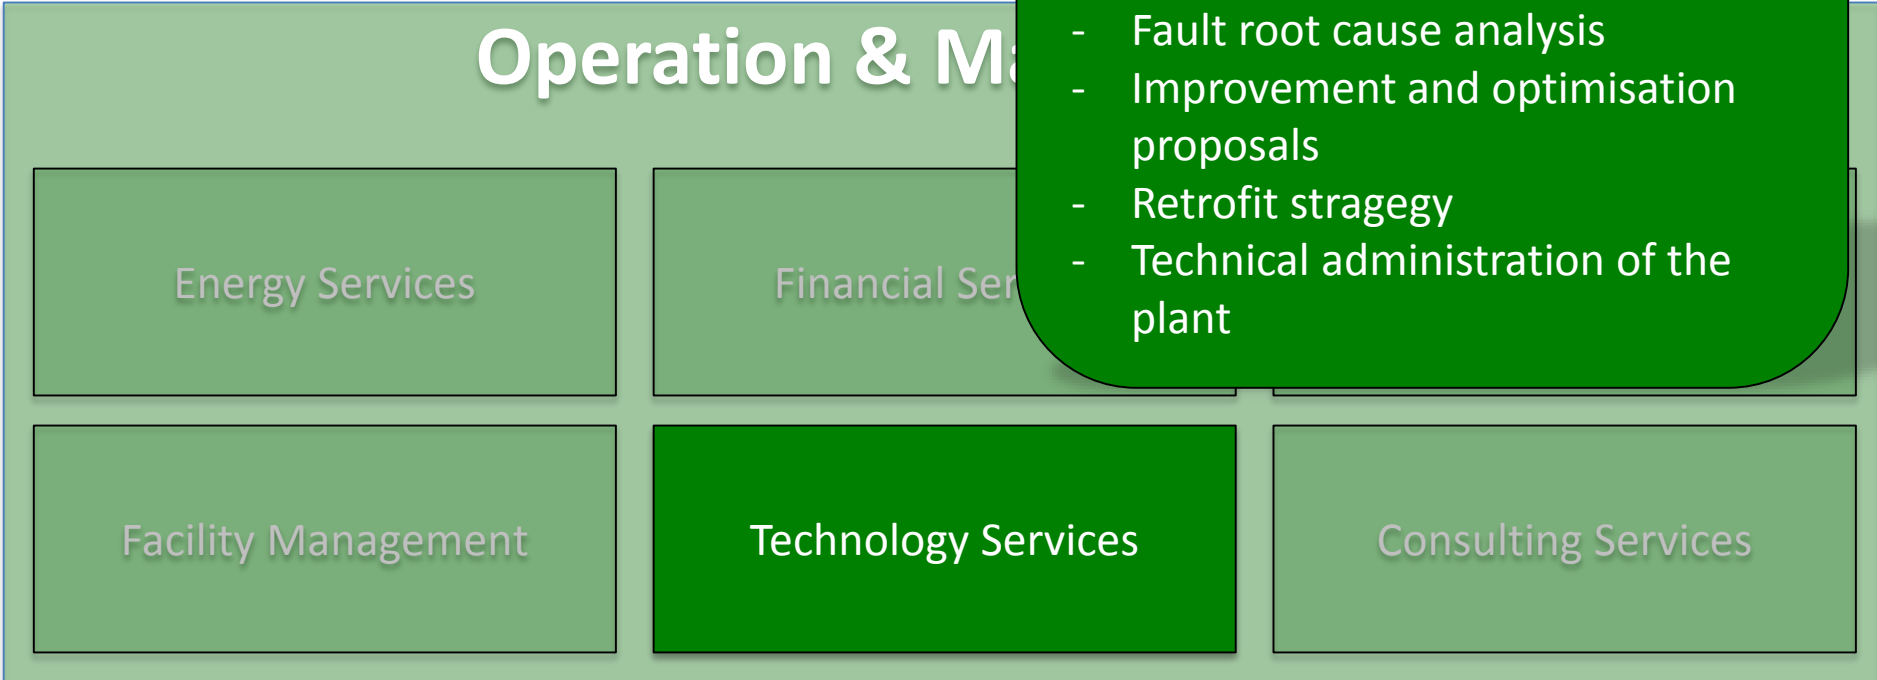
Operation & Ma

- Fault root cause analysis
- Improvement and optimisation proposals
- Retrofit stragegy
- Technical administration of the plant

Energy Services

Financial Ser

Facility Management

Technology Services

Consulting Services